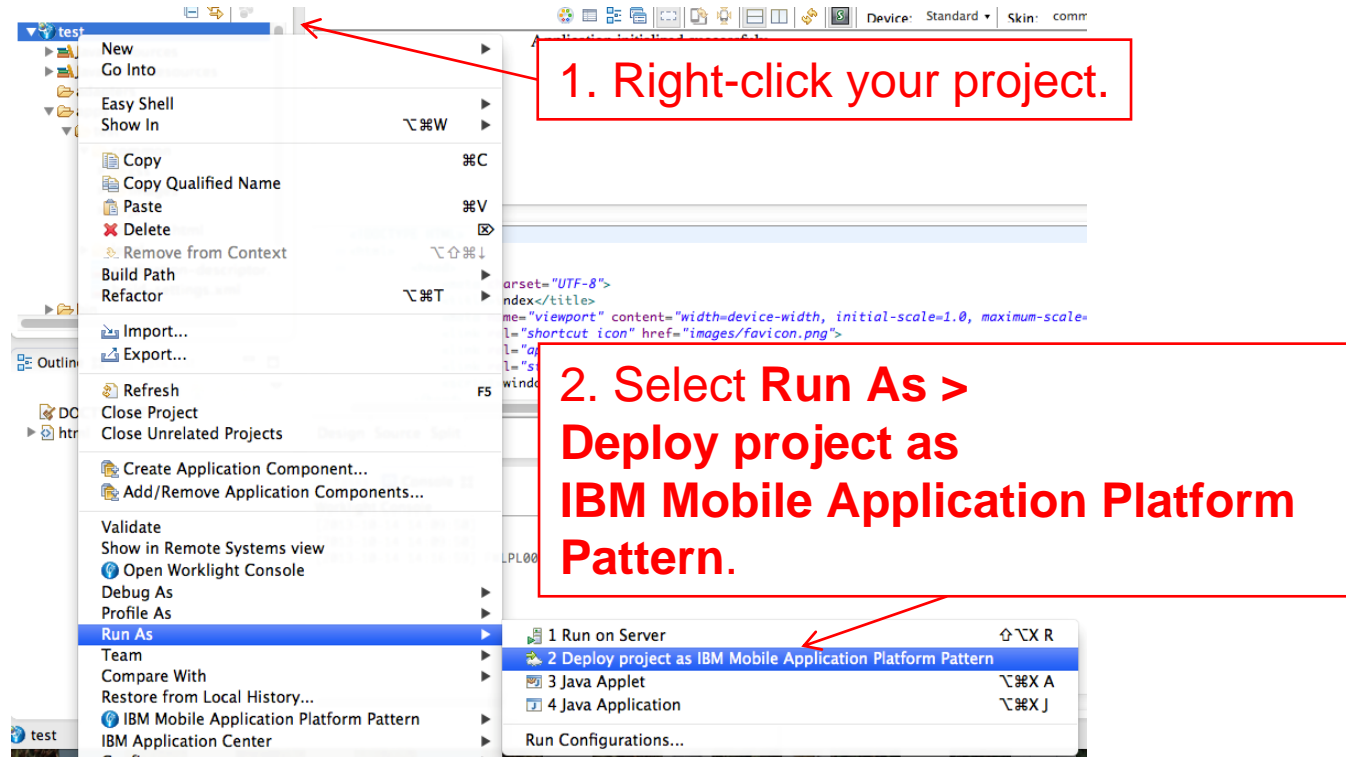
test

Device: Standard ▾ Skin: comm

1. Right-click your project.

New
Go Into
Easy Shell
Show In ⌥⌘W
Copy ⌘C
Copy Qualified Name
Paste ⌘V
Delete
Remove from Context ⌥⇧⌘↓
Build Path
Refactor ⌥⌘T
Import...
Export...
Refresh F5
Close Project
Close Unrelated Projects
Create Application Component...
Add/Remove Application Components...
Validate
Show in Remote Systems view
Open Worklight Console
Debug As
Profile As
Run As
Team
Compare With
Restore from Local History...
IBM Mobile Application Platform Pattern
IBM Application Center

arset="UTF-8">
ndex</title>
me="viewport" content="width=device-width, initial-scale=1.0, maximum-scale=
l="shortcut icon" href="images/favicon.png">

Outline
DOC
htm
test

2. Select **Run As > Deploy project as IBM Mobile Application Platform Pattern**.

1 Run on Server ⇧⌥X R
2 Deploy project as IBM Mobile Application Platform Pattern
3 Java Applet ⌥⌘X A
4 Java Application ⌥⌘X J
Run Configurations...